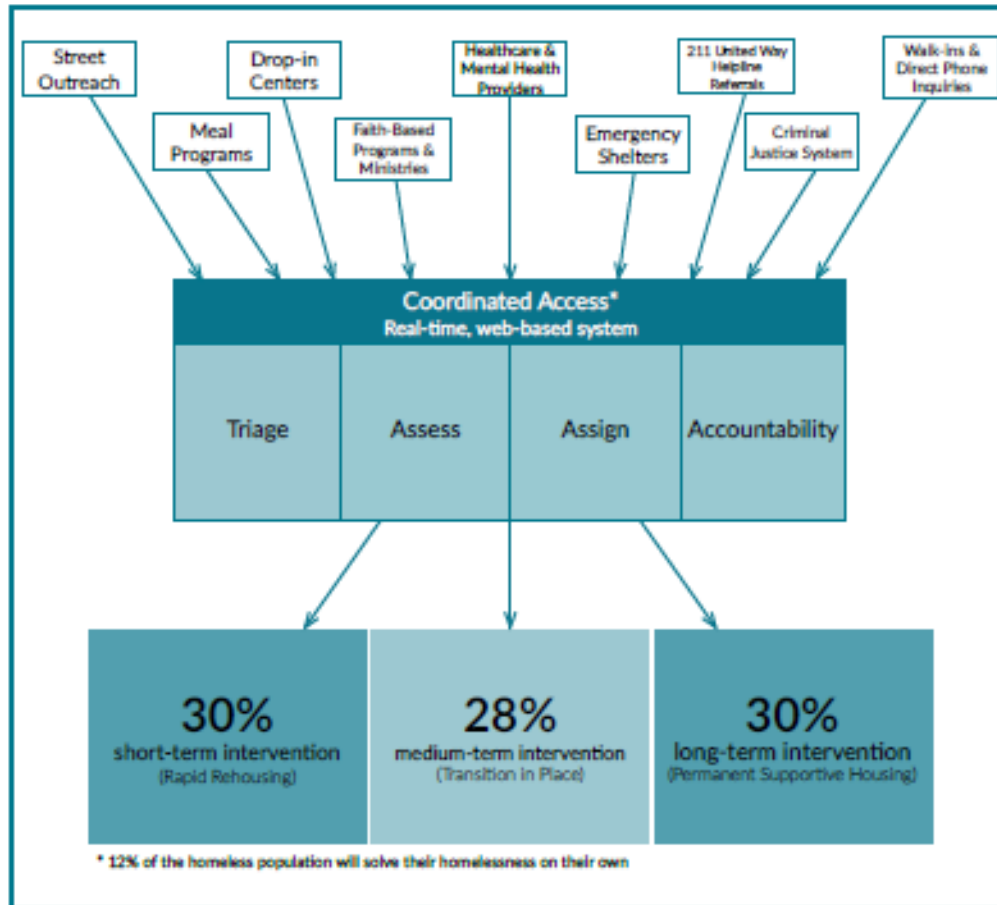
Street Outreach

Meal Programs

Drop-in Centers

Faith-Based Programs & Ministries

Healthcare & Mental Health Providers

Emergency Shelters

211 United Way Helpline Referrals

Criminal Justice System

Walk-ins & Direct Phone Inquiries

Coordinated Access*
Real-time, web-based system

| Triage | Assess | Assign | Accountability |
|---|---|---|---|

30%
short-term intervention
(Rapid Rehousing)

28%
medium-term intervention
(Transition in Place)

30%
long-term intervention
(Permanent Supportive Housing)

* 12% of the homeless population will solve their homelessness on their own